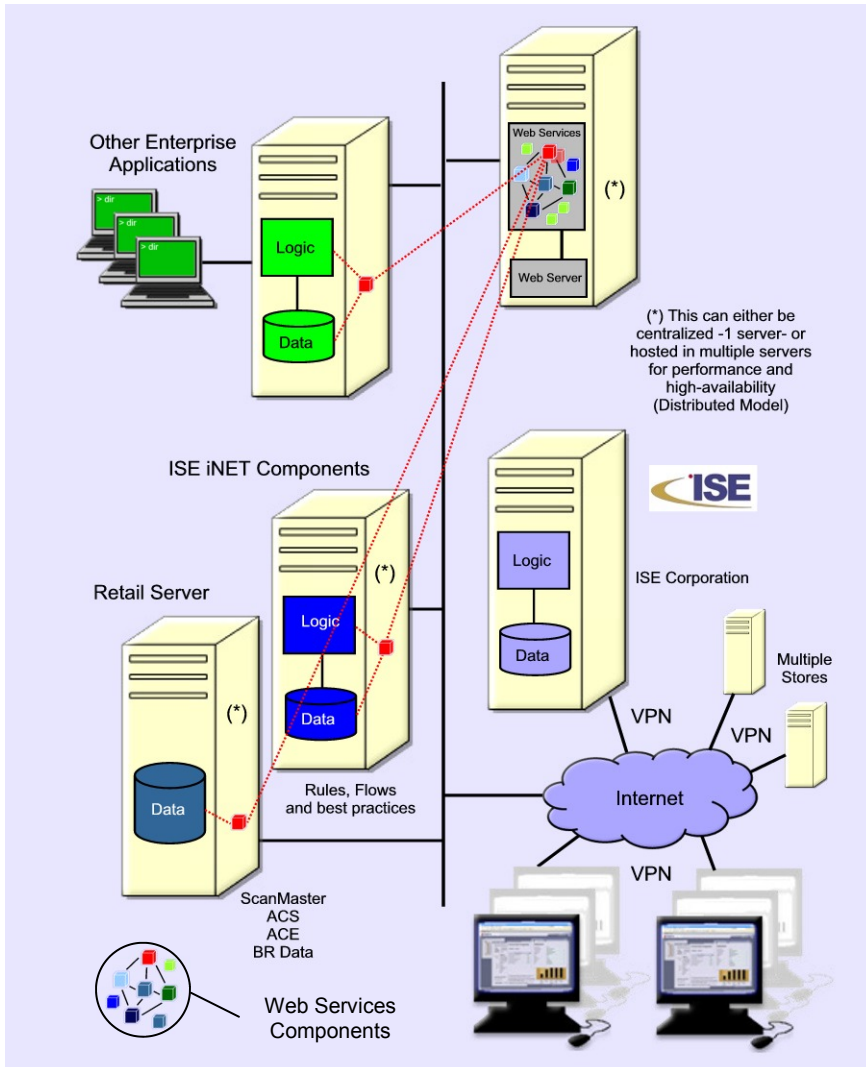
Other Enterprise Applications

> dir

> dir

> dir

Logic

Data

Web Services

(*)

Web Server

(*) This can either be centralized -1 server- or hosted in multiple servers for performance and high-availability (Distributed Model)

ISE iNET Components

ISE

(*)

Logic

Data

Logic

Data

ISE Corporation

Retail Server

(*)

Data

Rules, Flows and best practices

Multiple Stores

VPN

VPN

Internet

VPN

ScanMaster
ACS
ACE
BR Data

Web Services Components